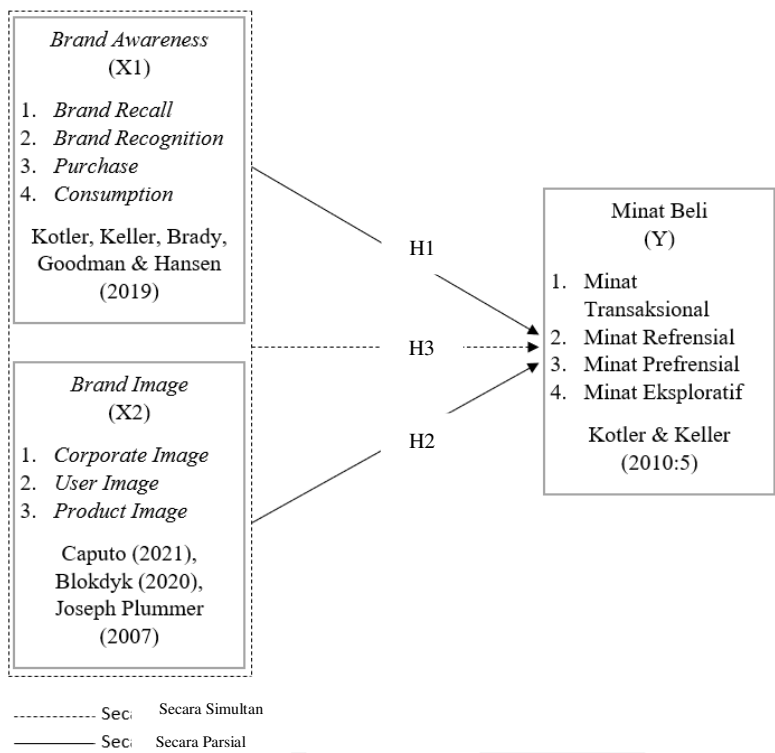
Brand Awareness
(X1)

1. Brand Recall
2. Brand Recognition
3. Purchase
4. Consumption

Kotler, Keller, Brady, Goodman & Hansen (2019)

H1

H3

H2

Minat Beli
(Y)

1. Minat Transaksional
2. Minat Refrensial
3. Minat Prefrensial
4. Minat Eksploratif

Kotler & Keller (2010:5)

Brand Image
(X2)

1. Corporate Image
2. User Image
3. Product Image

Caputo (2021), Blokdyk (2020), Joseph Plummer (2007)

Sec Secara Simultan

Sec Secara Parsial